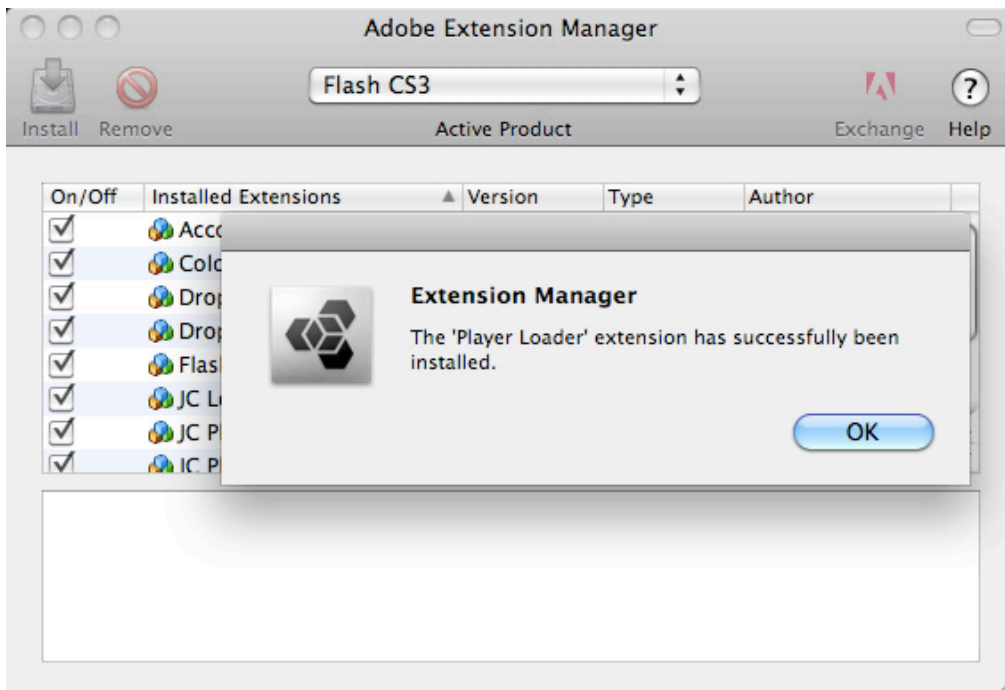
Adobe Extension Manager

Install Remove

Flash CS3

Active Product

Exchange Help

| On/Off | Installed Extensions | Version | Type | Author |
|---|---|---|---|---|
| ☑ | Acc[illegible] | | | |
| ☑ | Col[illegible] | | | |
| ☑ | Dro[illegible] | | | |
| ☑ | Dro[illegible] | | | |
| ☑ | Flas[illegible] | | | |
| ☑ | JC L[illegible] | | | |
| ☑ | JC P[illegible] | | | |
| ☑ | JC P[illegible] | | | |

Extension Manager

The 'Player Loader' extension has successfully been installed.

OK